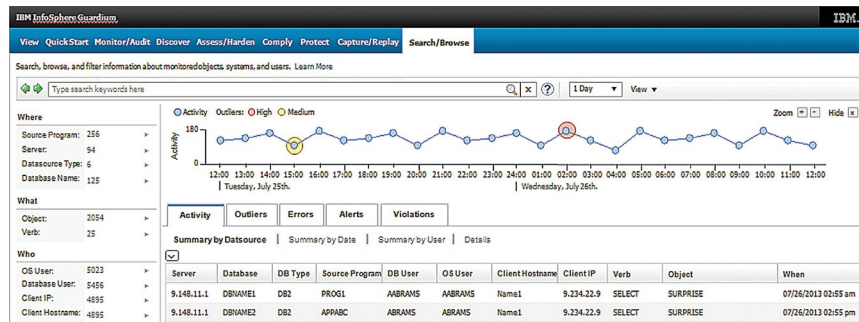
IBM InfoSphere Guardium

IBM.

View QuickStart Monitor/Audit Discover Assess/Harden Comply Protect Capture/Replay Search/Browse

Search, browse, and filter information about monitoredobjects, systems, and users. Learn More

Type search keywords here

1 Day View

Where

Source Program: 256
Server: 94
Datasource Type: 6
Database Name: 125

What

Object: 2054
Verb: 25

Who

OS User: 5023
Database User: 5456
Client IP: 4895
Client Hostname: 4895

Activity Outliers: High Medium

Zoom Hide

180
0
Activity

12:00 13:00 14:00 15:00 16:00 17:00 18:00 19:00 20:00 21:00 22:00 23:00 24:00 01:00 02:00 03:00 04:00 05:00 06:00 07:00 08:00 09:00 10:00 11:00 12:00

Tuesday, July 25th.

Wednesday, July 26th.

Activity Outliers Errors Alerts Violations

Summary by Datsource | Summary by Date | Summary by User | Details

| Server | Database | DB Type | Source Program | DB User | OS User | Client Hostname | Client IP | Verb | Object | When |
|---|---|---|---|---|---|---|---|---|---|---|
| 9.148.11.1 | DBNAME1 | DB2 | PROG1 | AABRAMS | AABRAMS | Name1 | 9.234.22.9 | SELECT | SURPRISE | 07/26/2013 02:55 am |
| 9.148.11.1 | DBNAME2 | DB2 | APPABC | ABRAMS | ABRAMS | Name1 | 9.234.22.9 | SELECT | SURPRISE | 07/26/2013 02:55 pm |